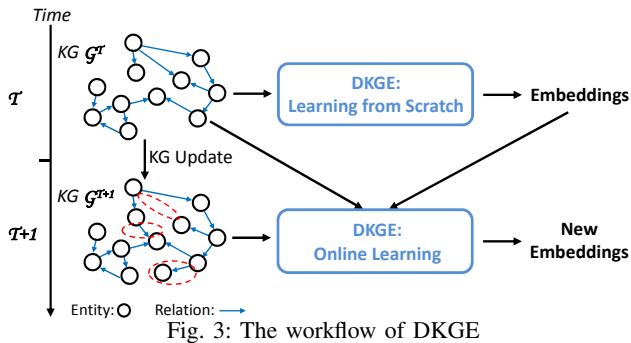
Time

$\mathcal{T}$

KG $\mathcal{G}^{\mathcal{T}}$

DKGE: Learning from Scratch

Embeddings

KG Update

$\mathcal{T}$+1

KG $\mathcal{G}^{\mathcal{T}+1}$

DKGE: Online Learning

New Embeddings

Entity:

Relation:

Fig. 3: The workflow of DKGE